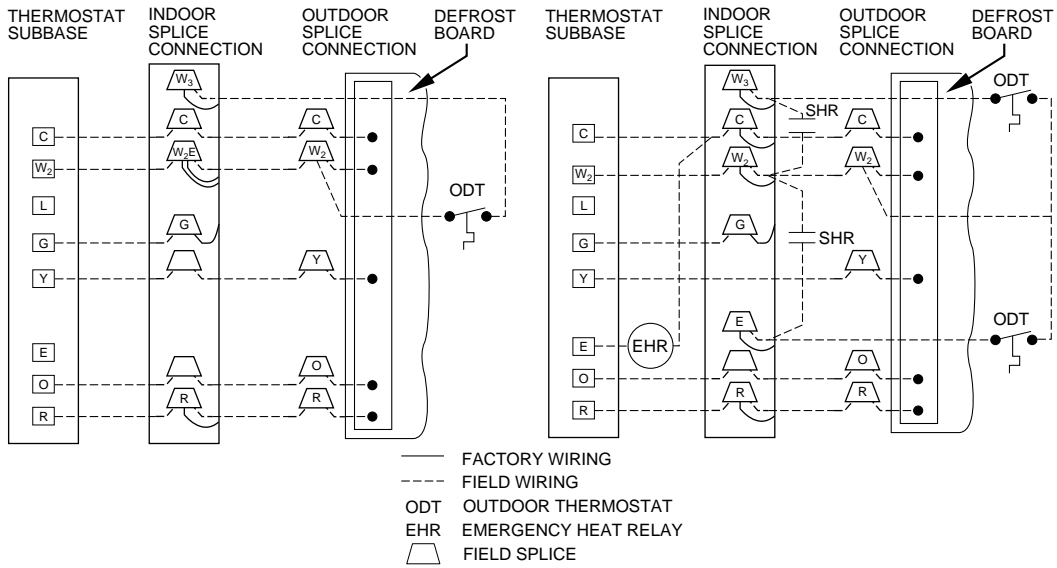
THERMOSTAT SUBBASE

INDOOR SPLICE CONNECTION

OUTDOOR SPLICE CONNECTION

DEFROST BOARD

$W_3$
C
C
C
$W_2$
$W_2E$
$W_2$
ODT
L
G
G
Y
Y
E
O
O
R
R
R

THERMOSTAT SUBBASE

INDOOR SPLICE CONNECTION

OUTDOOR SPLICE CONNECTION

DEFROST BOARD

ODT
$W_3$
SHR
C
C
C
$W_2$
$W_2$
$W_2$
L
G
G
SHR
Y
Y
ODT
E
E
EHR
O
O
R
R
R

FACTORY WIRING
FIELD WIRING
ODT OUTDOOR THERMOSTAT
EHR EMERGENCY HEAT RELAY
FIELD SPLICE